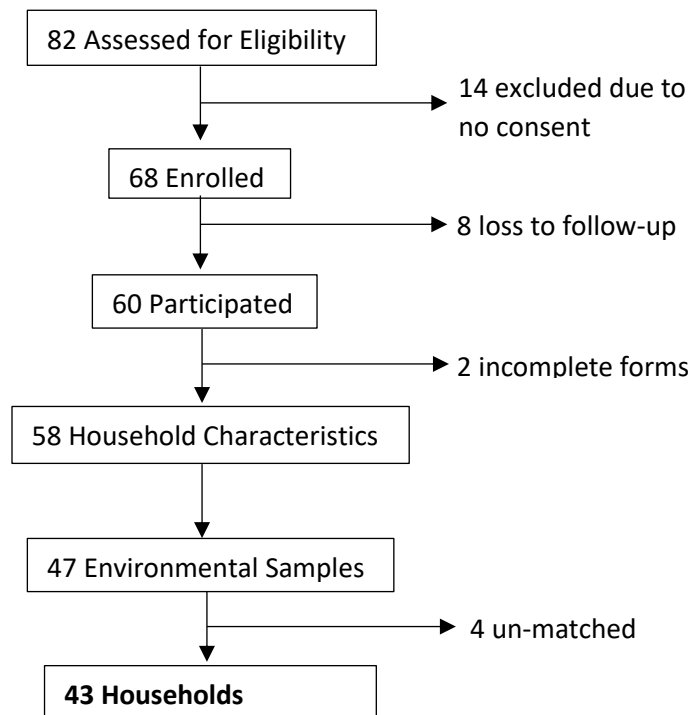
82 Assessed for Eligibility

14 excluded due to no consent

68 Enrolled

8 loss to follow-up

60 Participated

2 incomplete forms

58 Household Characteristics

47 Environmental Samples

4 un-matched

**43 Households**